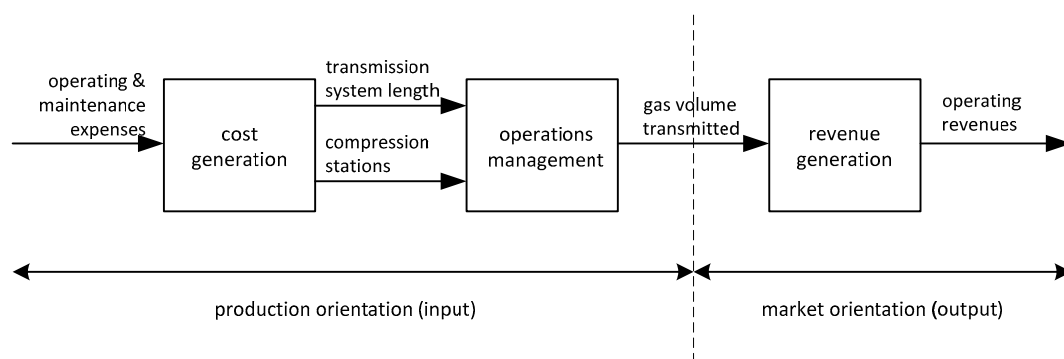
operating & maintenance expenses

cost generation

transmission system length

compression stations

operations management

gas volume transmitted

revenue generation

operating revenues

production orientation (input)

market orientation (output)